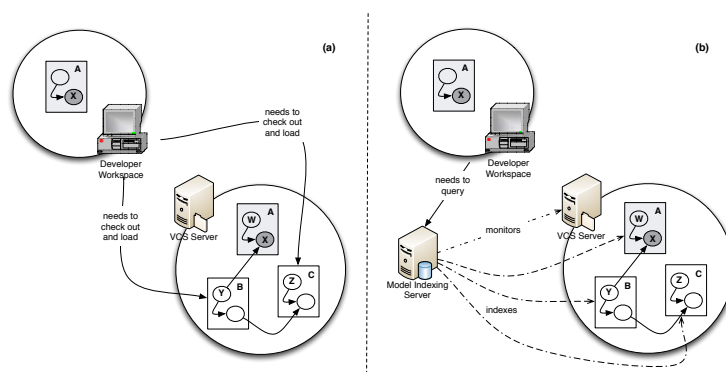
(a)

A

X

Developer Workspace

needs to check out and load

needs to check out and load

VCS Server

W

A

X

Y

B

Z

C

(b)

A

X

Developer Workspace

needs to query

monitors

VCS Server

W

A

X

Model Indexing Server

Y

B

Z

C

indexes